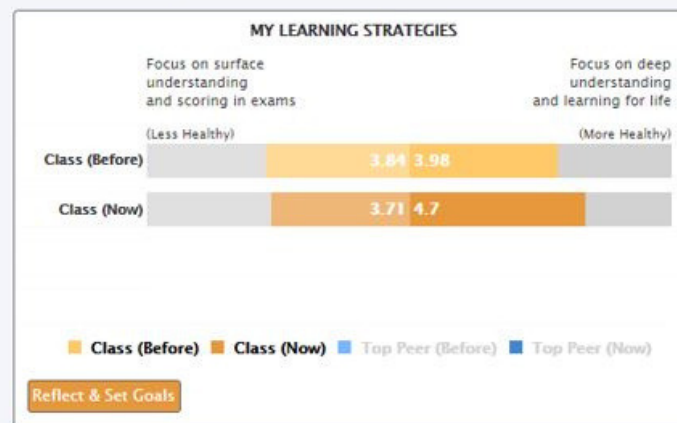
MY LEARNING STRATEGIES

Focus on surface understanding and scoring in exams

Focus on deep understanding and learning for life

(Less Healthy)

(More Healthy)

Class (Before) 3.84 3.98

Class (Now) 3.71 4.7

Class (Before) Class (Now) Top Peer (Before) Top Peer (Now)

Reflect & Set Goals